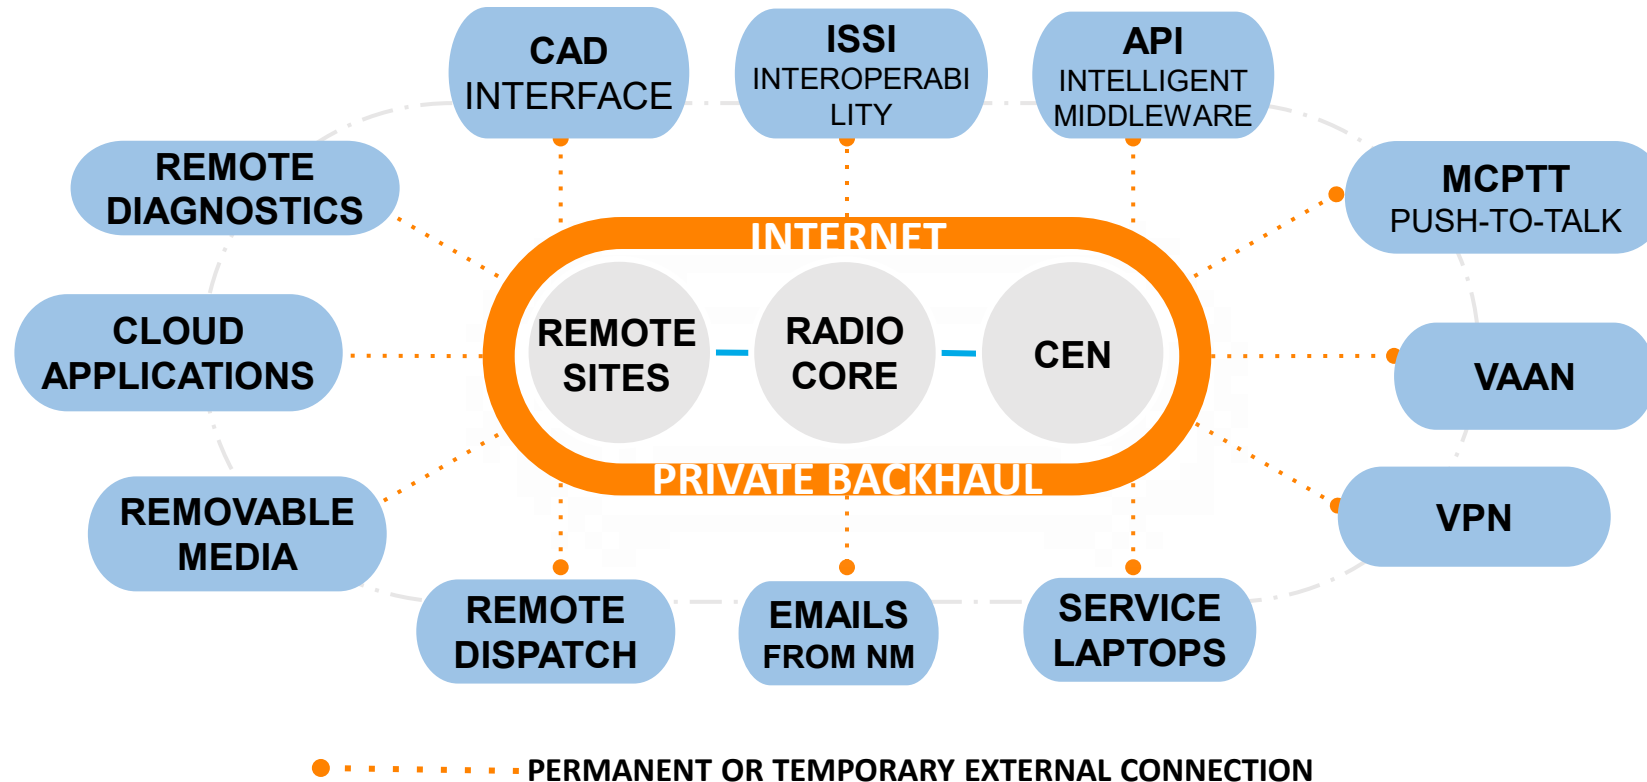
CAD
INTERFACE

ISSI
INTEROPERABI
LITY

API
INTELLIGENT
MIDDLEWARE

REMOTE
DIAGNOSTICS

MCPTT
PUSH-TO-TALK

INTERNET

CLOUD
APPLICATIONS

REMOTE
SITES

RADIO
CORE

CEN

VAAN

PRIVATE BACKHAUL

REMOVABLE
MEDIA

VPN

REMOTE
DISPATCH

EMAILS
FROM NM

SERVICE
LAPTOPS

PERMANENT OR TEMPORARY EXTERNAL CONNECTION